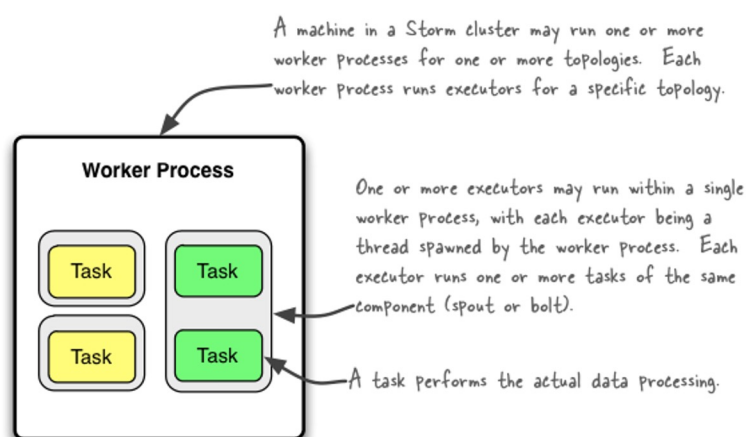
A machine in a Storm cluster may run one or more worker processes for one or more topologies. Each worker process runs executors for a specific topology.

Worker Process

Task

Task

Task

Task

One or more executors may run within a single worker process, with each executor being a thread spawned by the worker process. Each executor runs one or more tasks of the same component (spout or bolt).

A task performs the actual data processing.